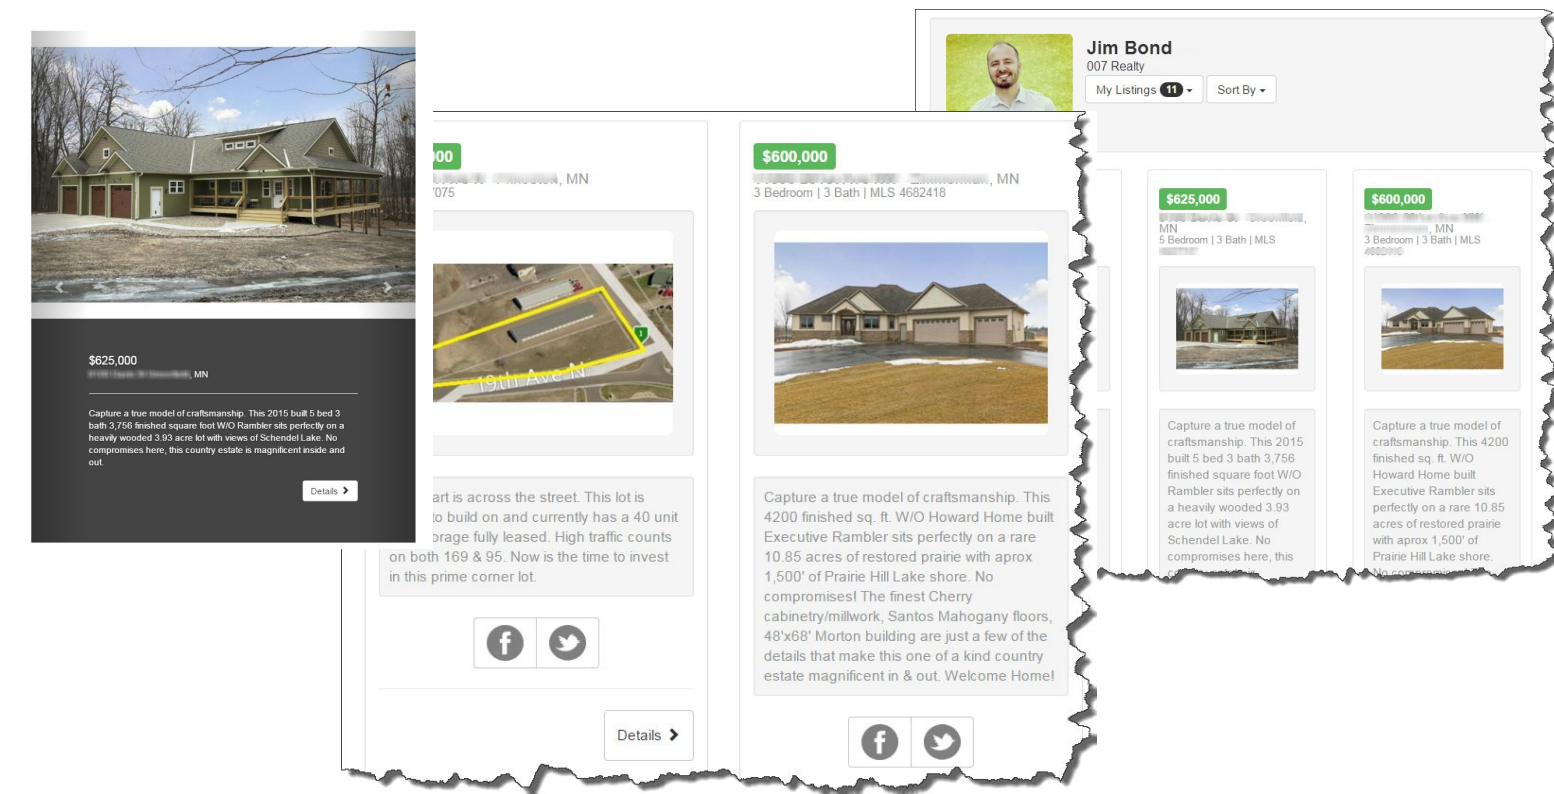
$625,000
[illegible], MN

Capture a true model of craftsmanship. This 2015 built 5 bed 3 bath 3,756 finished square foot W/O Rambler sits perfectly on a heavily wooded 3.93 acre lot with views of Schendel Lake. No compromises here, this country estate is magnificent inside and out.

Details

Jim Bond
007 Realty
My Listings 11
Sort By

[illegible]00
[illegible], MN
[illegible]075

19th Ave N

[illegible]art is across the street. This lot is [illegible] to build on and currently has a 40 unit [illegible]orage fully leased. High traffic counts on both 169 & 95. Now is the time to invest in this prime corner lot.

Details

$600,000
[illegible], MN
3 Bedroom | 3 Bath | MLS 4682418

Capture a true model of craftsmanship. This 4200 finished sq. ft. W/O Howard Home built Executive Rambler sits perfectly on a rare 10.85 acres of restored prairie with aprox 1,500' of Prairie Hill Lake shore. No compromises! The finest Cherry cabinetry/millwork, Santos Mahogany floors, 48'x68' Morton building are just a few of the details that make this one of a kind country estate magnificent in & out. Welcome Home!

$625,000
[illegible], MN
5 Bedroom | 3 Bath | MLS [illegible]

Capture a true model of craftsmanship. This 2015 built 5 bed 3 bath 3,756 finished square foot W/O Rambler sits perfectly on a heavily wooded 3.93 acre lot with views of Schendel Lake. No compromises here, this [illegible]

$600,000
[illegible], MN
3 Bedroom | 3 Bath | MLS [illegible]

Capture a true model of craftsmanship. This 4200 finished sq. ft. W/O Howard Home built Executive Rambler sits perfectly on a rare 10.85 acres of restored prairie with aprox 1,500' of Prairie Hill Lake shore. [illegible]